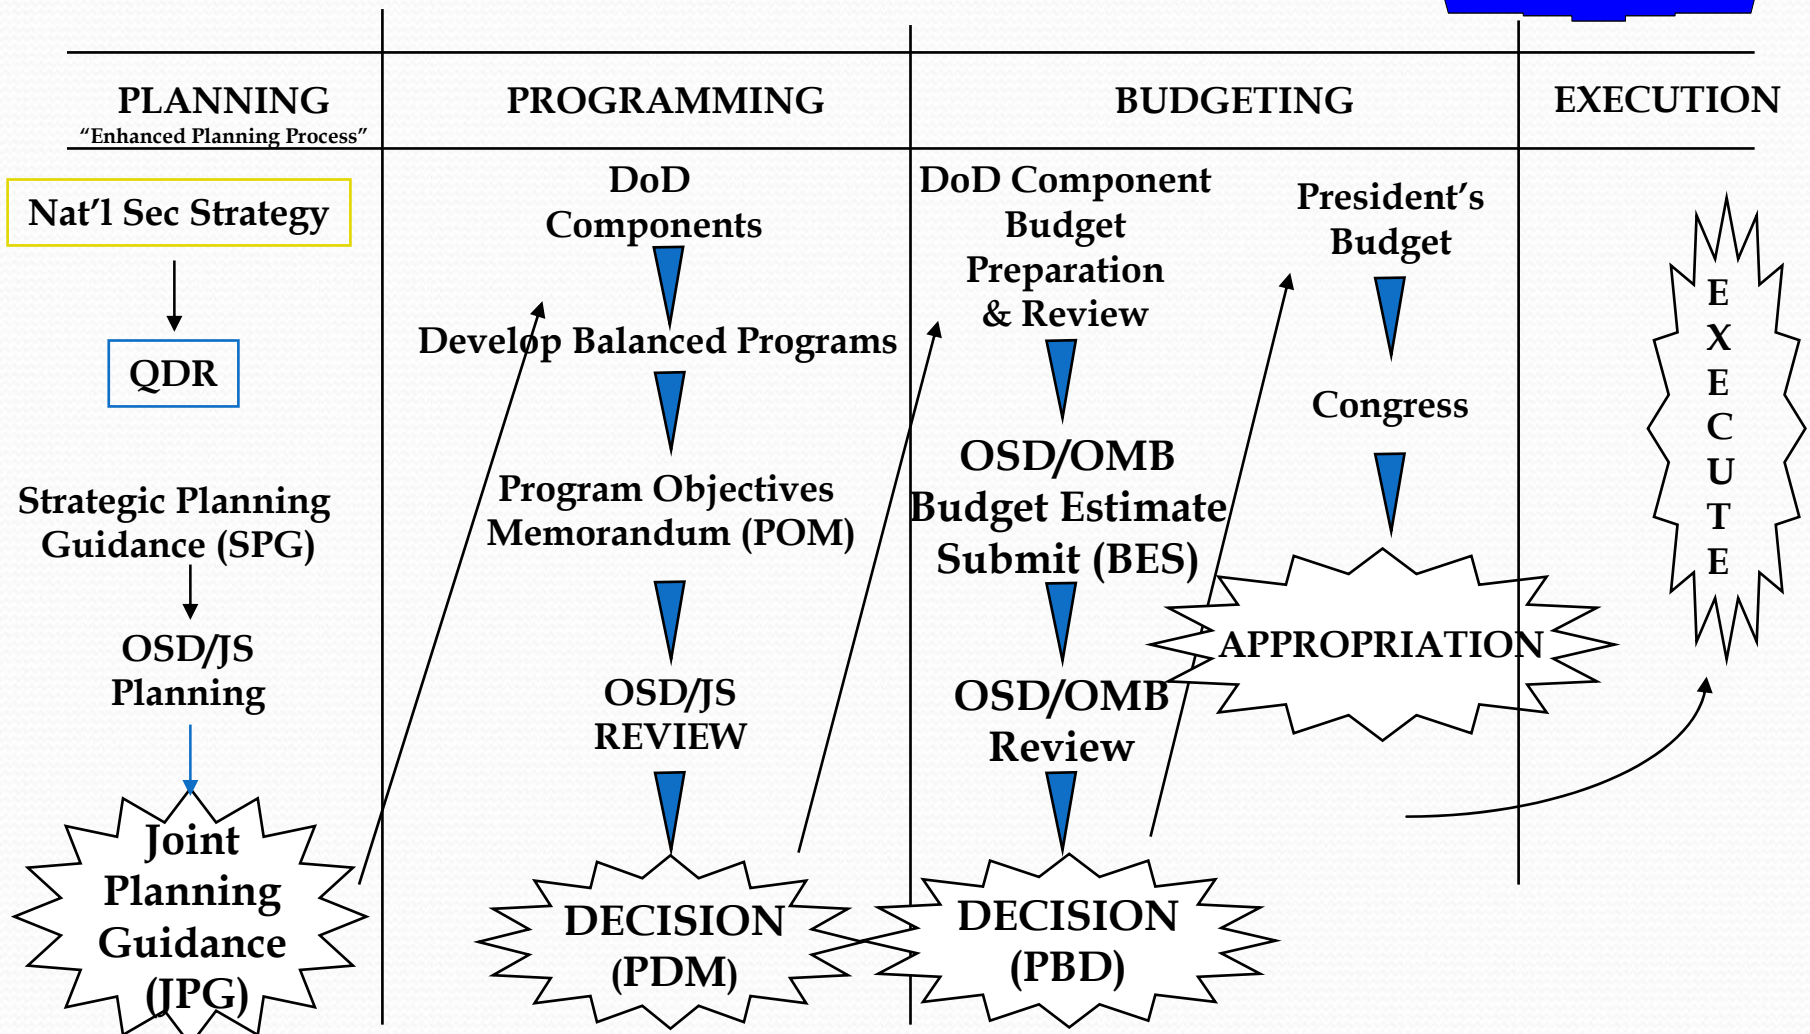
PLANNING
"Enhanced Planning Process"

PROGRAMMING

BUDGETING

EXECUTION

Nat'l Sec Strategy

QDR

Strategic Planning Guidance (SPG)

OSD/JS Planning

Joint Planning Guidance (JPG)

DoD Components

Develop Balanced Programs

Program Objectives Memorandum (POM)

OSD/JS REVIEW

DECISION (PDM)

DoD Component Budget Preparation & Review

OSD/OMB Budget Estimate Submit (BES)

OSD/OMB Review

DECISION (PBD)

President's Budget

Congress

APPROPRIATION

E X E C U T E